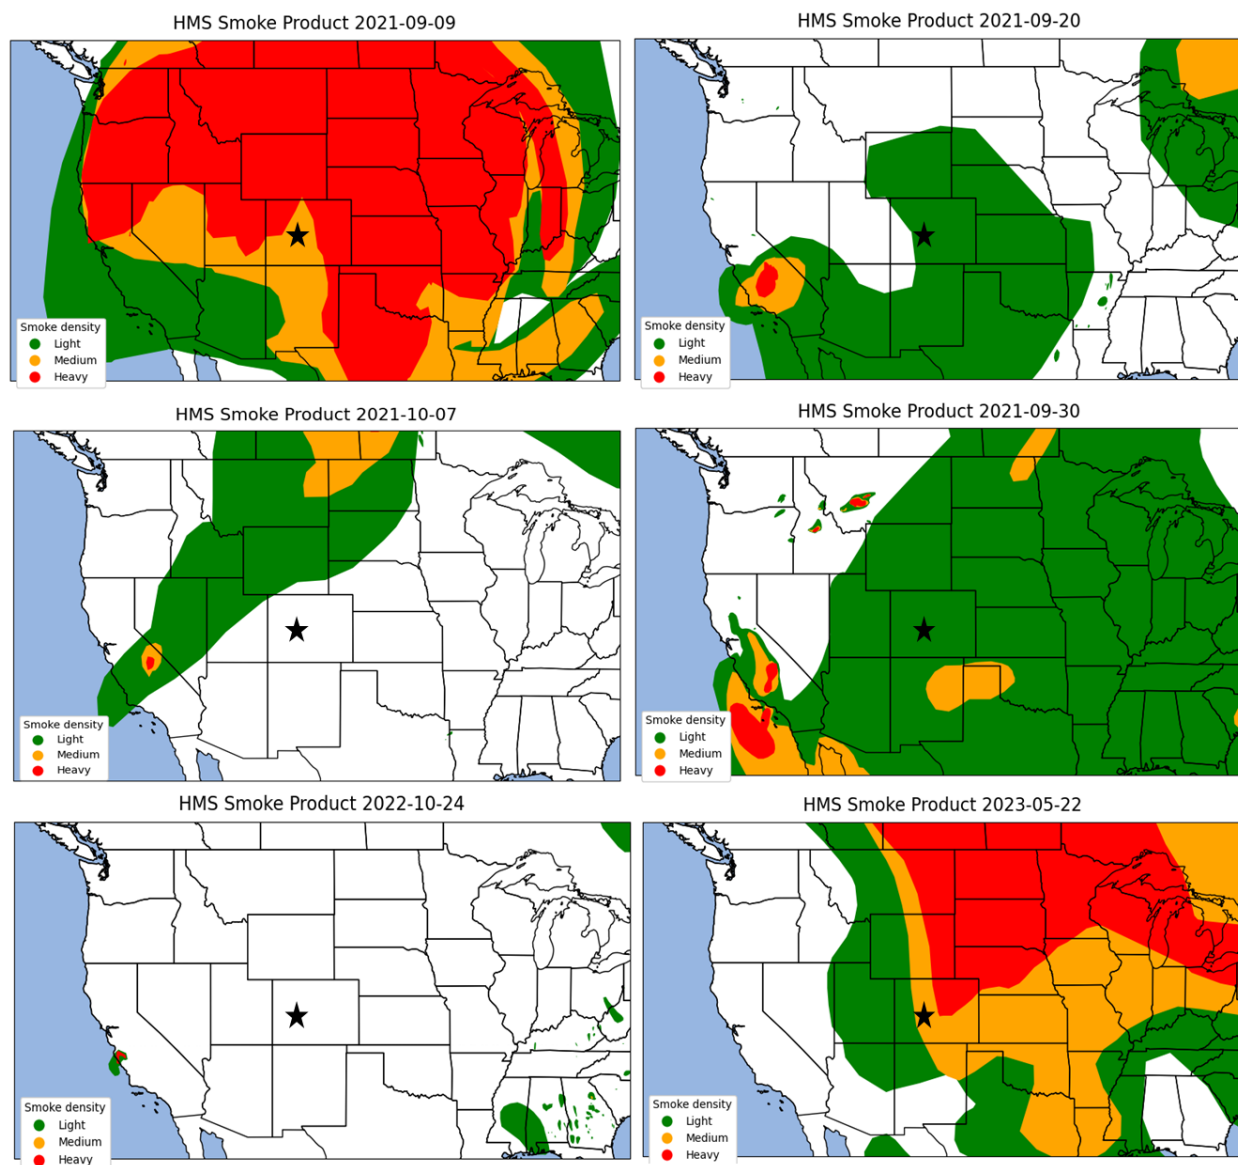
HMS Smoke Product 2021-09-09

Smoke density
Light
Medium
Heavy

HMS Smoke Product 2021-09-20

Smoke density
Light
Medium
Heavy

HMS Smoke Product 2021-10-07

Smoke density
Light
Medium
Heavy

HMS Smoke Product 2021-09-30

Smoke density
Light
Medium
Heavy

HMS Smoke Product 2022-10-24

Smoke density
Light
Medium
Heavy

HMS Smoke Product 2023-05-22

Smoke density
Light
Medium
Heavy